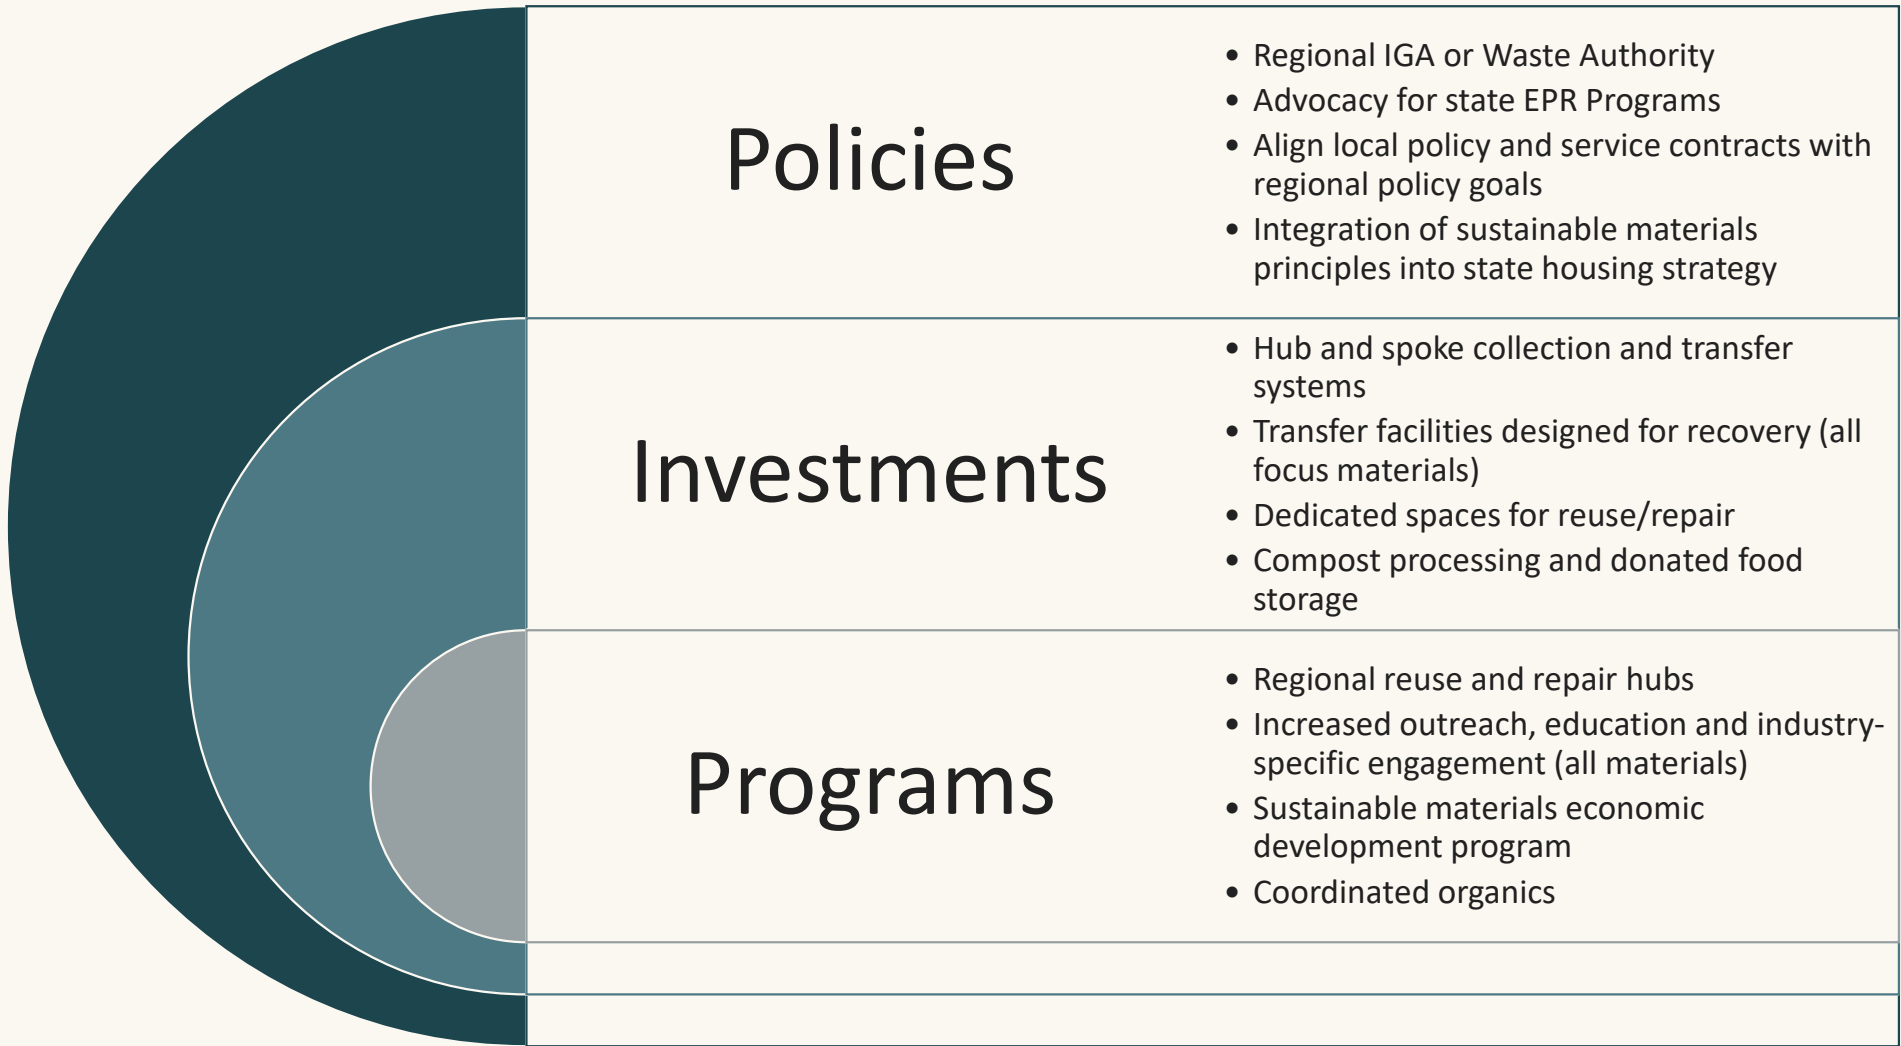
Policies

- Regional IGA or Waste Authority
- Advocacy for state EPR Programs
- Align local policy and service contracts with regional policy goals
- Integration of sustainable materials principles into state housing strategy

Investments

- Hub and spoke collection and transfer systems
- Transfer facilities designed for recovery (all focus materials)
- Dedicated spaces for reuse/repair
- Compost processing and donated food storage

Programs

- Regional reuse and repair hubs
- Increased outreach, education and industry-specific engagement (all materials)
- Sustainable materials economic development program
- Coordinated organics